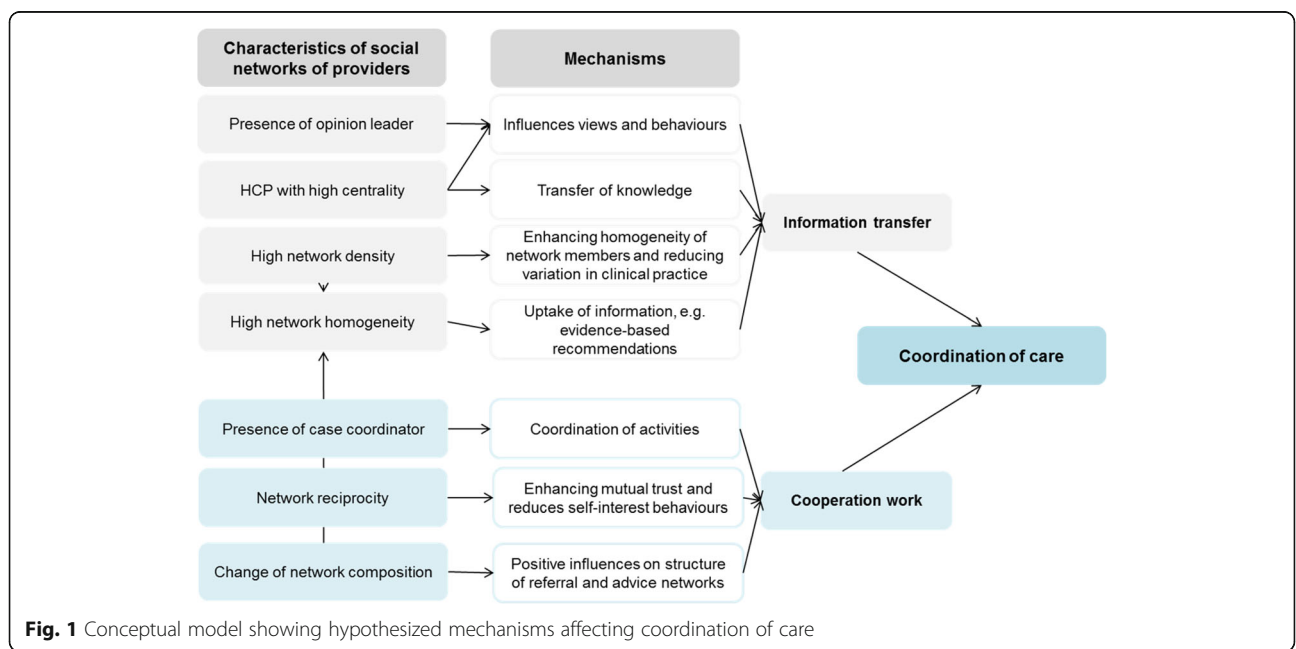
Characteristics of social networks of providers

Mechanisms

Presence of opinion leader

Influences views and behaviours

HCP with high centrality

Transfer of knowledge

High network density

Enhancing homogeneity of network members and reducing variation in clinical practice

High network homogeneity

Uptake of information, e.g. evidence-based recommendations

Information transfer

Coordination of care

Presence of case coordinator

Coordination of activities

Network reciprocity

Enhancing mutual trust and reduces self-interest behaviours

Cooperation work

Change of network composition

Positive influences on structure of referral and advice networks

**Fig. 1** Conceptual model showing hypothesized mechanisms affecting coordination of care